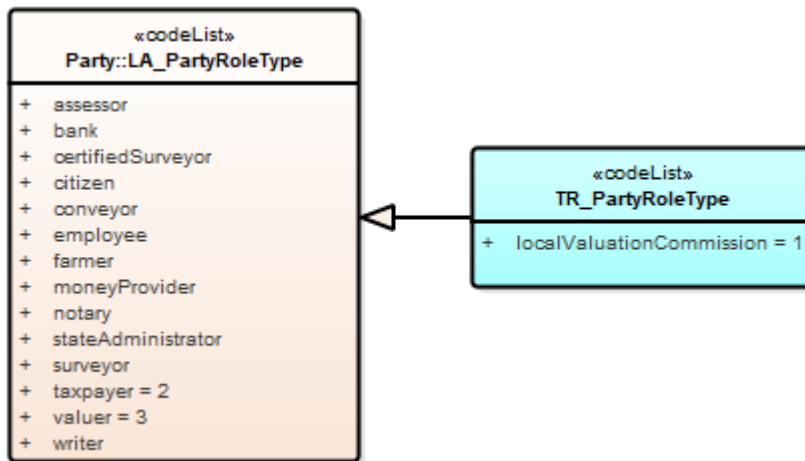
«codeList»
Party::LA_PartyRoleType

+ assessor
+ bank
+ certifiedSurveyor
+ citizen
+ conveyor
+ employee
+ farmer
+ moneyProvider
+ notary
+ stateAdministrator
+ surveyor
+ taxpayer = 2
+ valuer = 3
+ writer

«codeList»
TR_PartyRoleType

+ localValuationCommission = 1